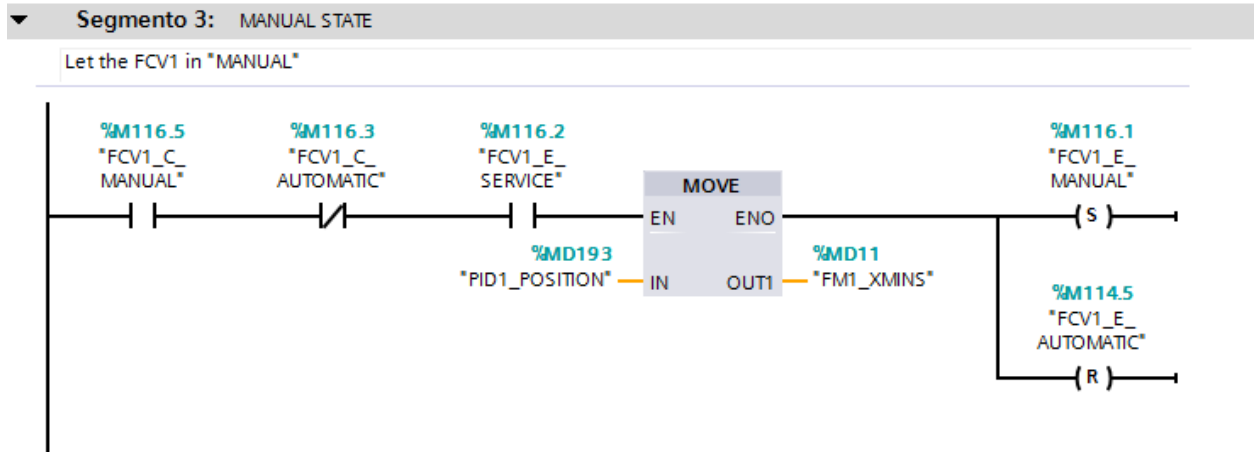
Segmento 3: MANUAL STATE

Let the FCV1 in "MANUAL"

%M116.5
"FCV1_C_MANUAL"

%M116.3
"FCV1_C_AUTOMATIC"

%M116.2
"FCV1_E_SERVICE"

MOVE
EN ENO

%MD193
"PID1_POSITION" IN OUT1

%MD11
"FM1_XMINS"

%M116.1
"FCV1_E_MANUAL"
S

%M114.5
"FCV1_E_AUTOMATIC"
R